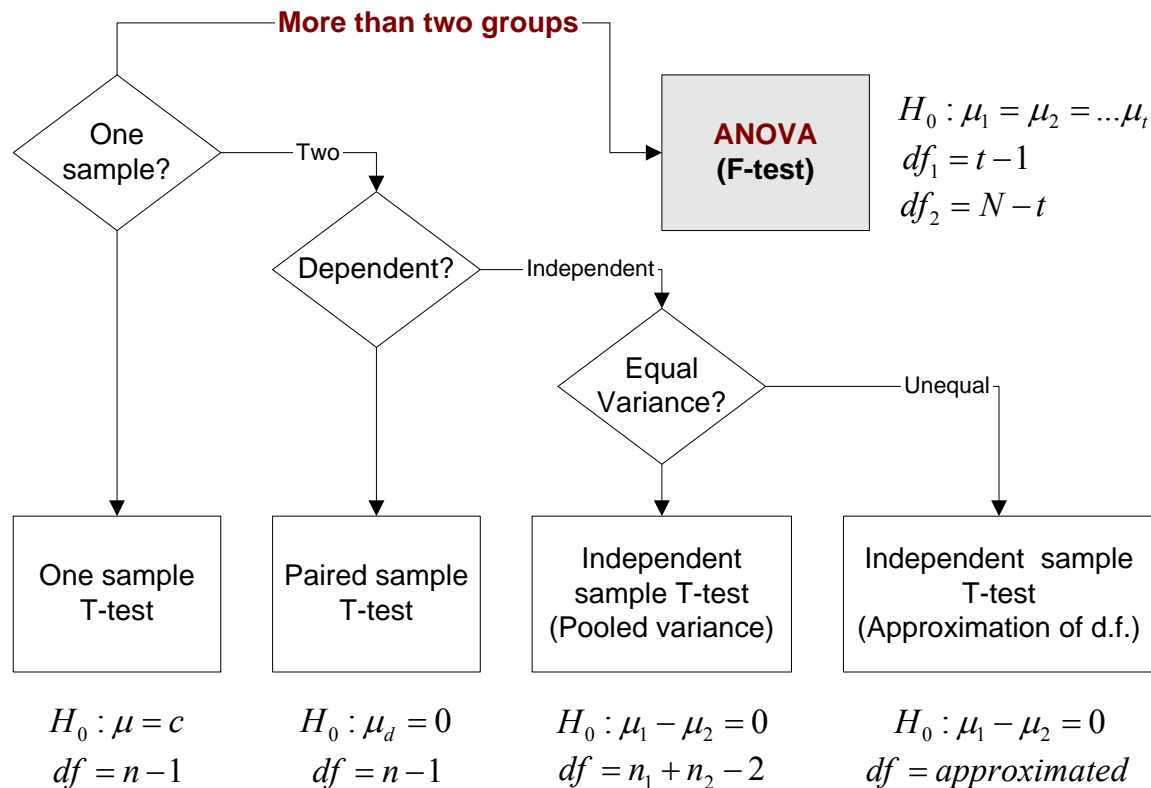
More than two groups

One sample?

Two

ANOVA
(F-test)

$H_0 : \mu_1 = \mu_2 = ...\mu_t$
$df_1 = t - 1$
$df_2 = N - t$

Dependent?

Independent

Equal Variance?

Unequal

One sample T-test

Paired sample T-test

Independent sample T-test (Pooled variance)

Independent sample T-test (Approximation of d.f.)

$H_0 : \mu = c$
$df = n - 1$

$H_0 : \mu_d = 0$
$df = n - 1$

$H_0 : \mu_1 - \mu_2 = 0$
$df = n_1 + n_2 - 2$

$H_0 : \mu_1 - \mu_2 = 0$
$df = approximated$